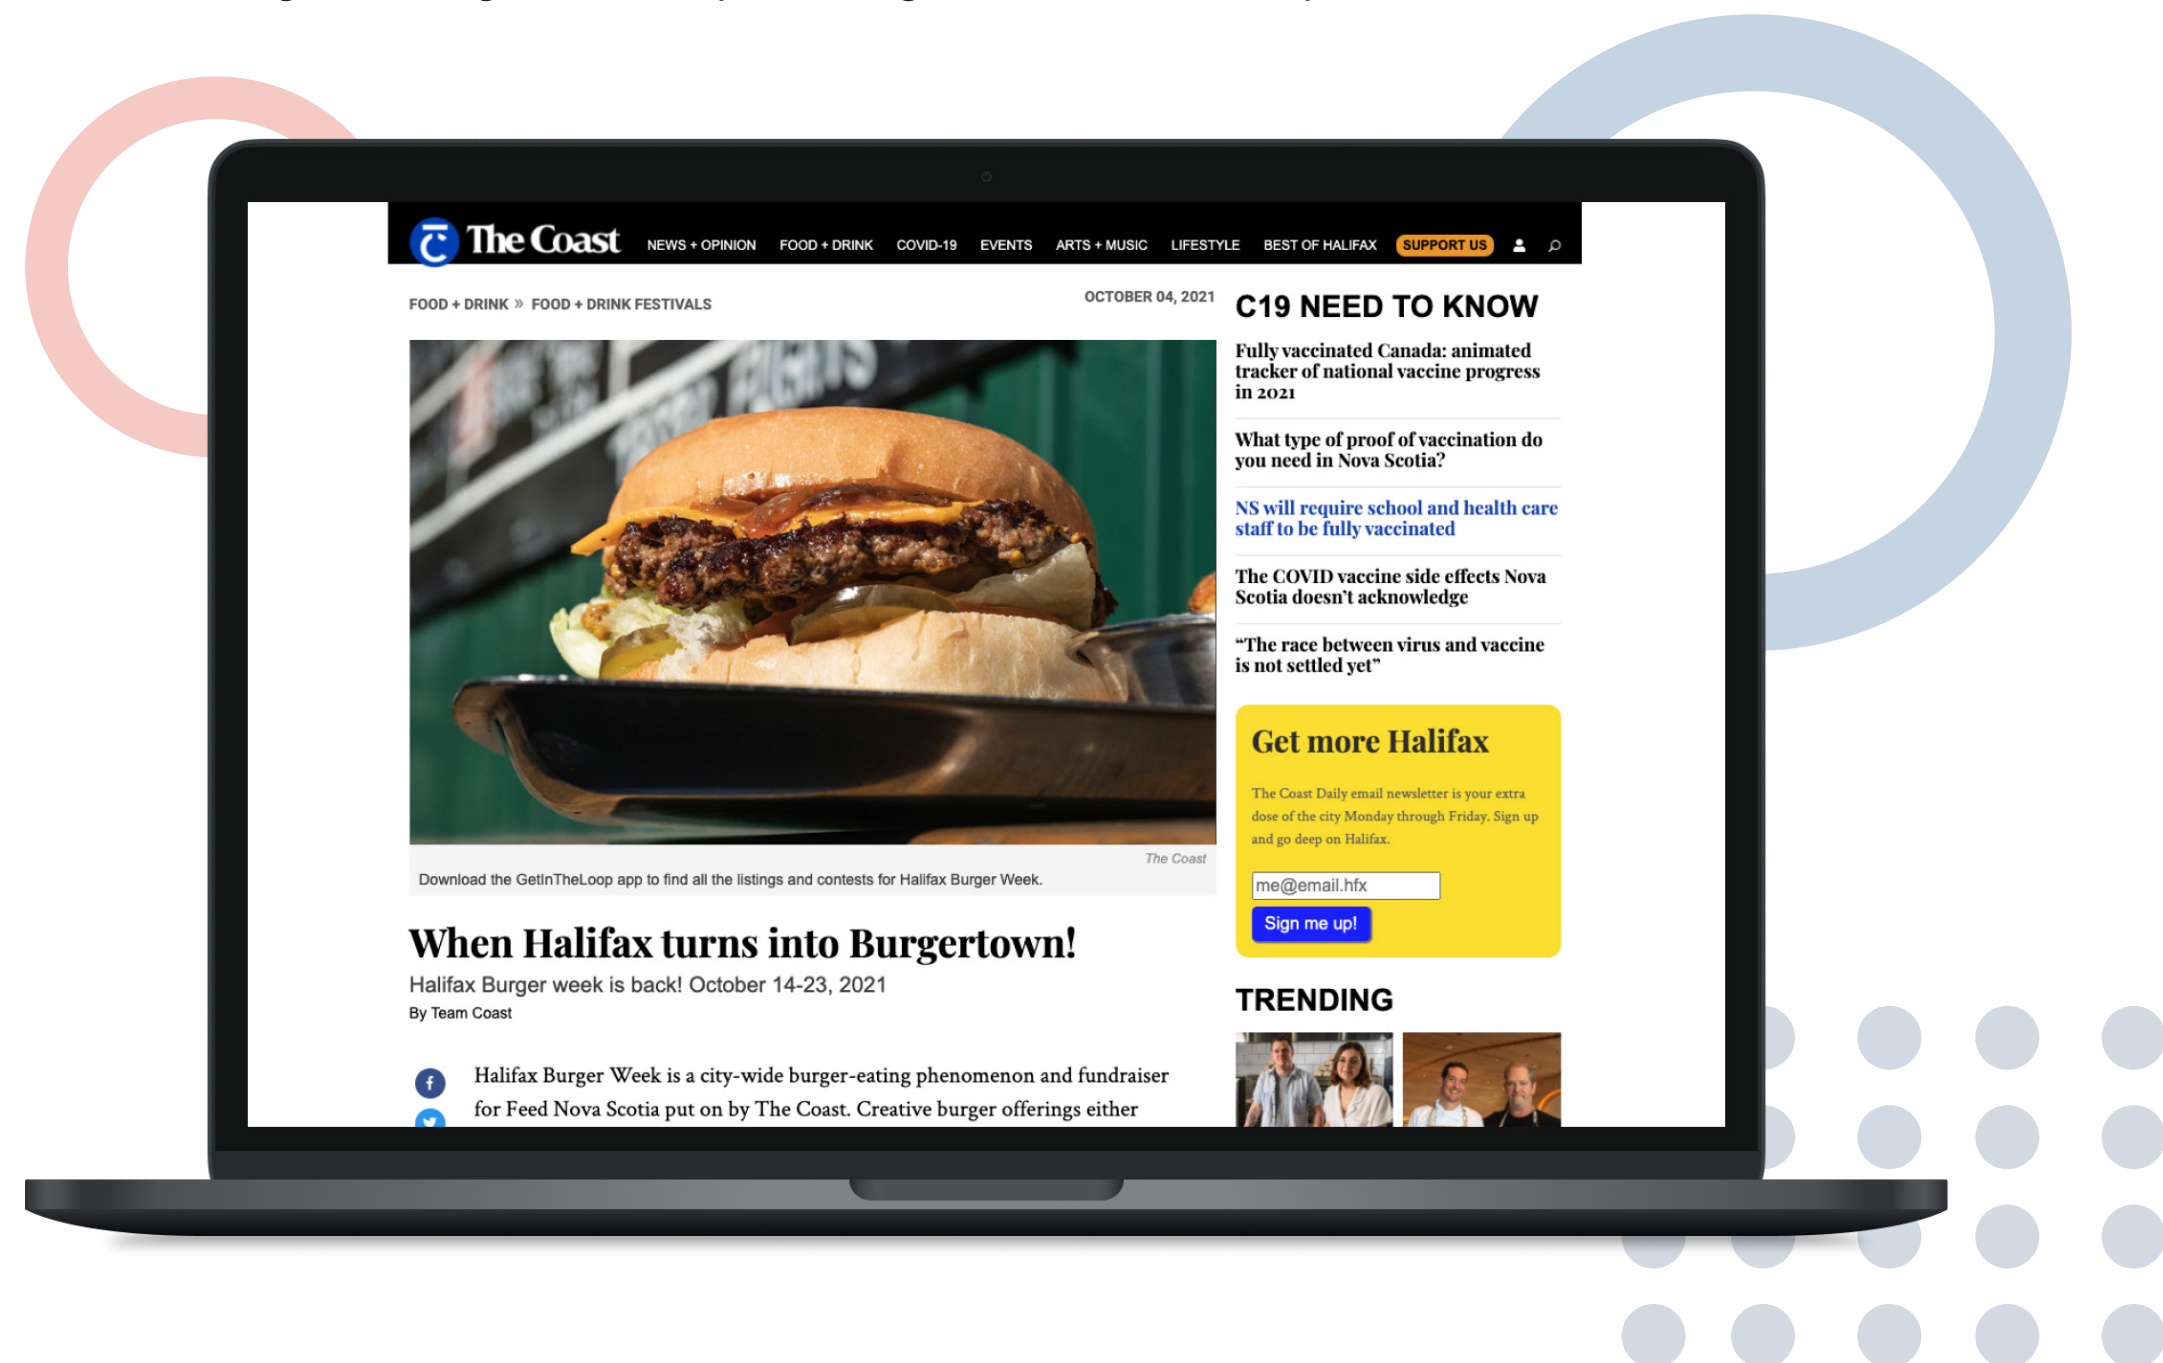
The Coast NEWS + OPINION FOOD + DRINK COVID-19 EVENTS ARTS + MUSIC LIFESTYLE BEST OF HALIFAX SUPPORT US

FOOD + DRINK » FOOD + DRINK FESTIVALS

OCTOBER 04, 2021

The Coast

Download the GetInTheLoop app to find all the listings and contests for Halifax Burger Week.

When Halifax turns into Burgertown!

Halifax Burger week is back! October 14-23, 2021

By Team Coast

Halifax Burger Week is a city-wide burger-eating phenomenon and fundraiser for Feed Nova Scotia put on by The Coast. Creative burger offerings either

C19 NEED TO KNOW

Fully vaccinated Canada: animated tracker of national vaccine progress in 2021

What type of proof of vaccination do you need in Nova Scotia?

NS will require school and health care staff to be fully vaccinated

The COVID vaccine side effects Nova Scotia doesn't acknowledge

"The race between virus and vaccine is not settled yet"

Get more Halifax

The Coast Daily email newsletter is your extra dose of the city Monday through Friday. Sign up and go deep on Halifax.

me@email.hfx

Sign me up!

TRENDING